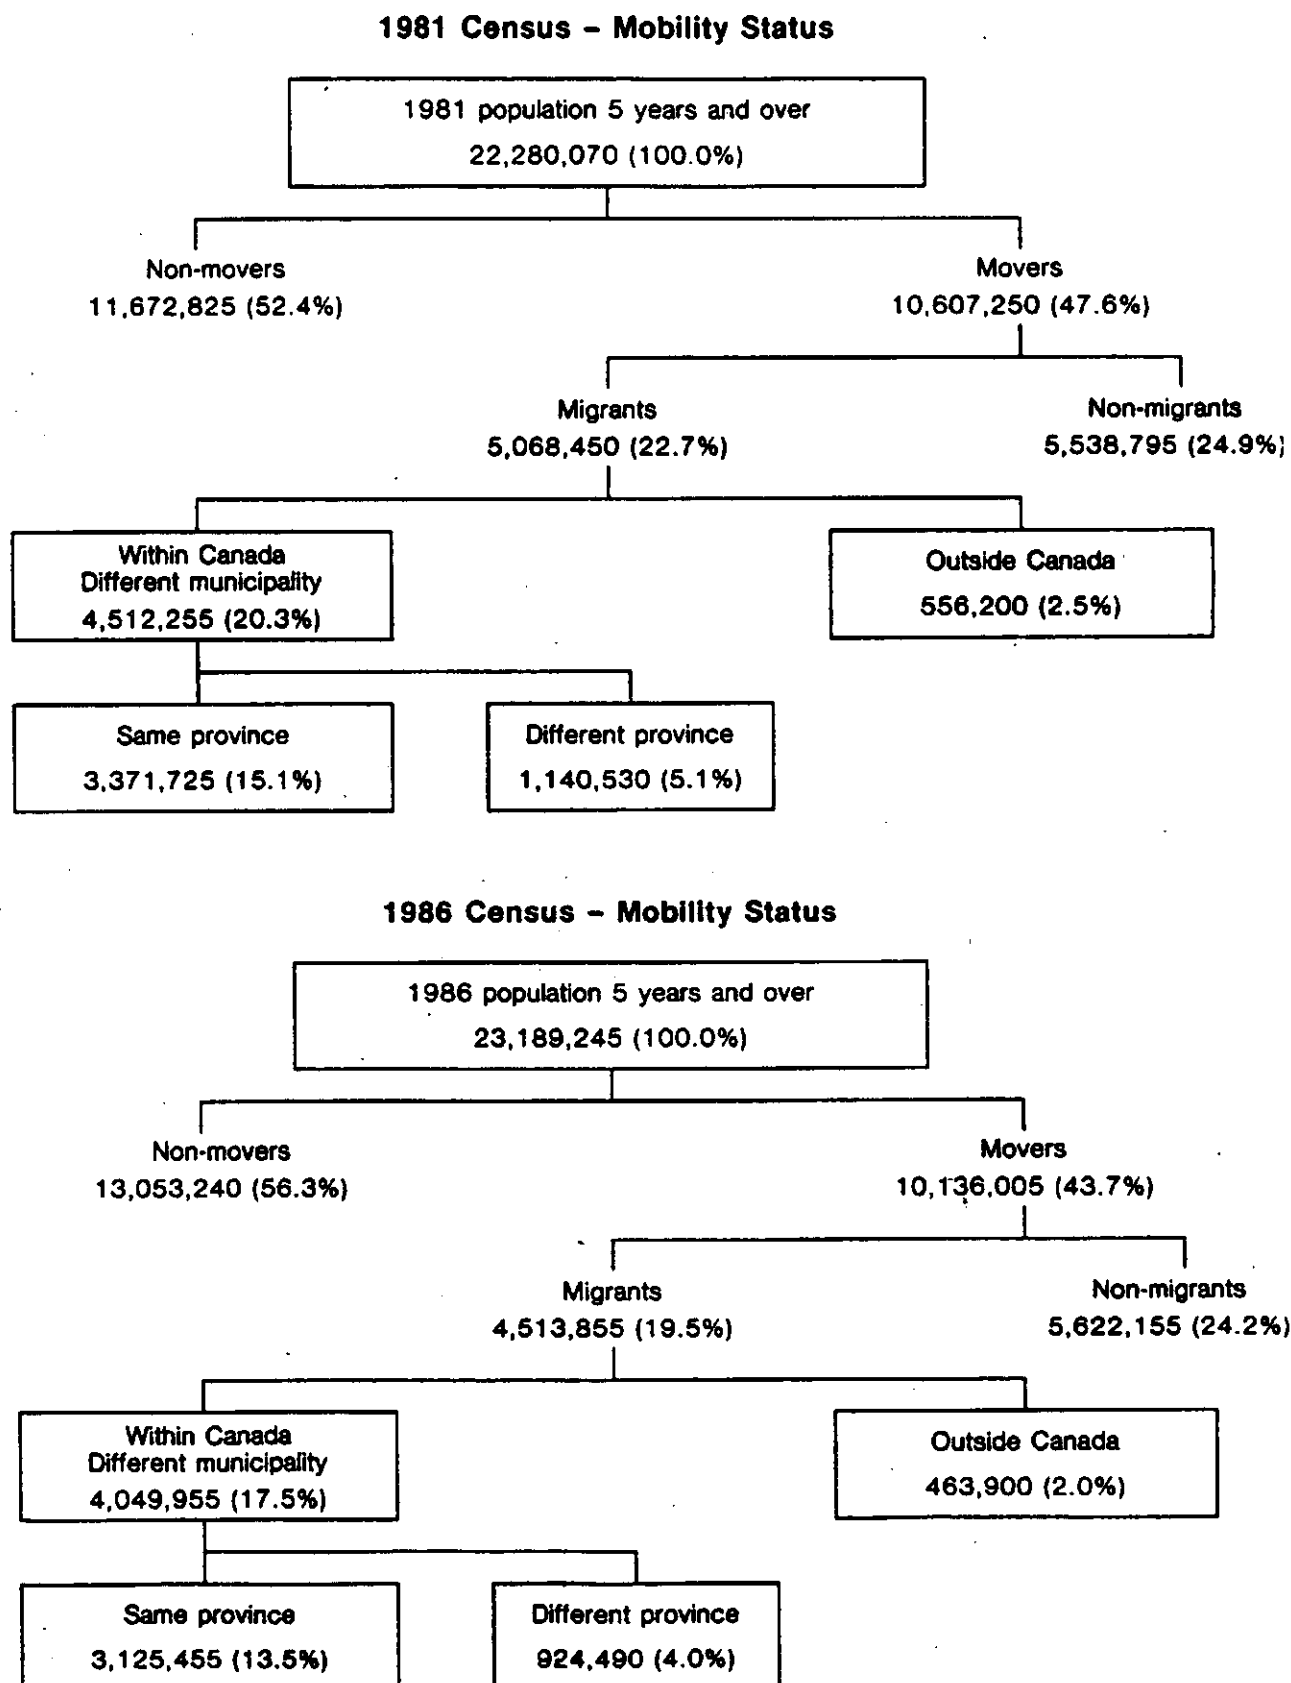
1981 Census – Mobility Status

1981 population 5 years and over
22,280,070 (100.0%)

Non-movers
11,672,825 (52.4%)

Movers
10,607,250 (47.6%)

Migrants
5,068,450 (22.7%)

Non-migrants
5,538,795 (24.9%)

Within Canada
Different municipality
4,512,255 (20.3%)

Outside Canada
556,200 (2.5%)

Same province
3,371,725 (15.1%)

Different province
1,140,530 (5.1%)

1986 Census – Mobility Status

1986 population 5 years and over
23,189,245 (100.0%)

Non-movers
13,053,240 (56.3%)

Movers
10,136,005 (43.7%)

Migrants
4,513,855 (19.5%)

Non-migrants
5,622,155 (24.2%)

Within Canada
Different municipality
4,049,955 (17.5%)

Outside Canada
463,900 (2.0%)

Same province
3,125,455 (13.5%)

Different province
924,490 (4.0%)